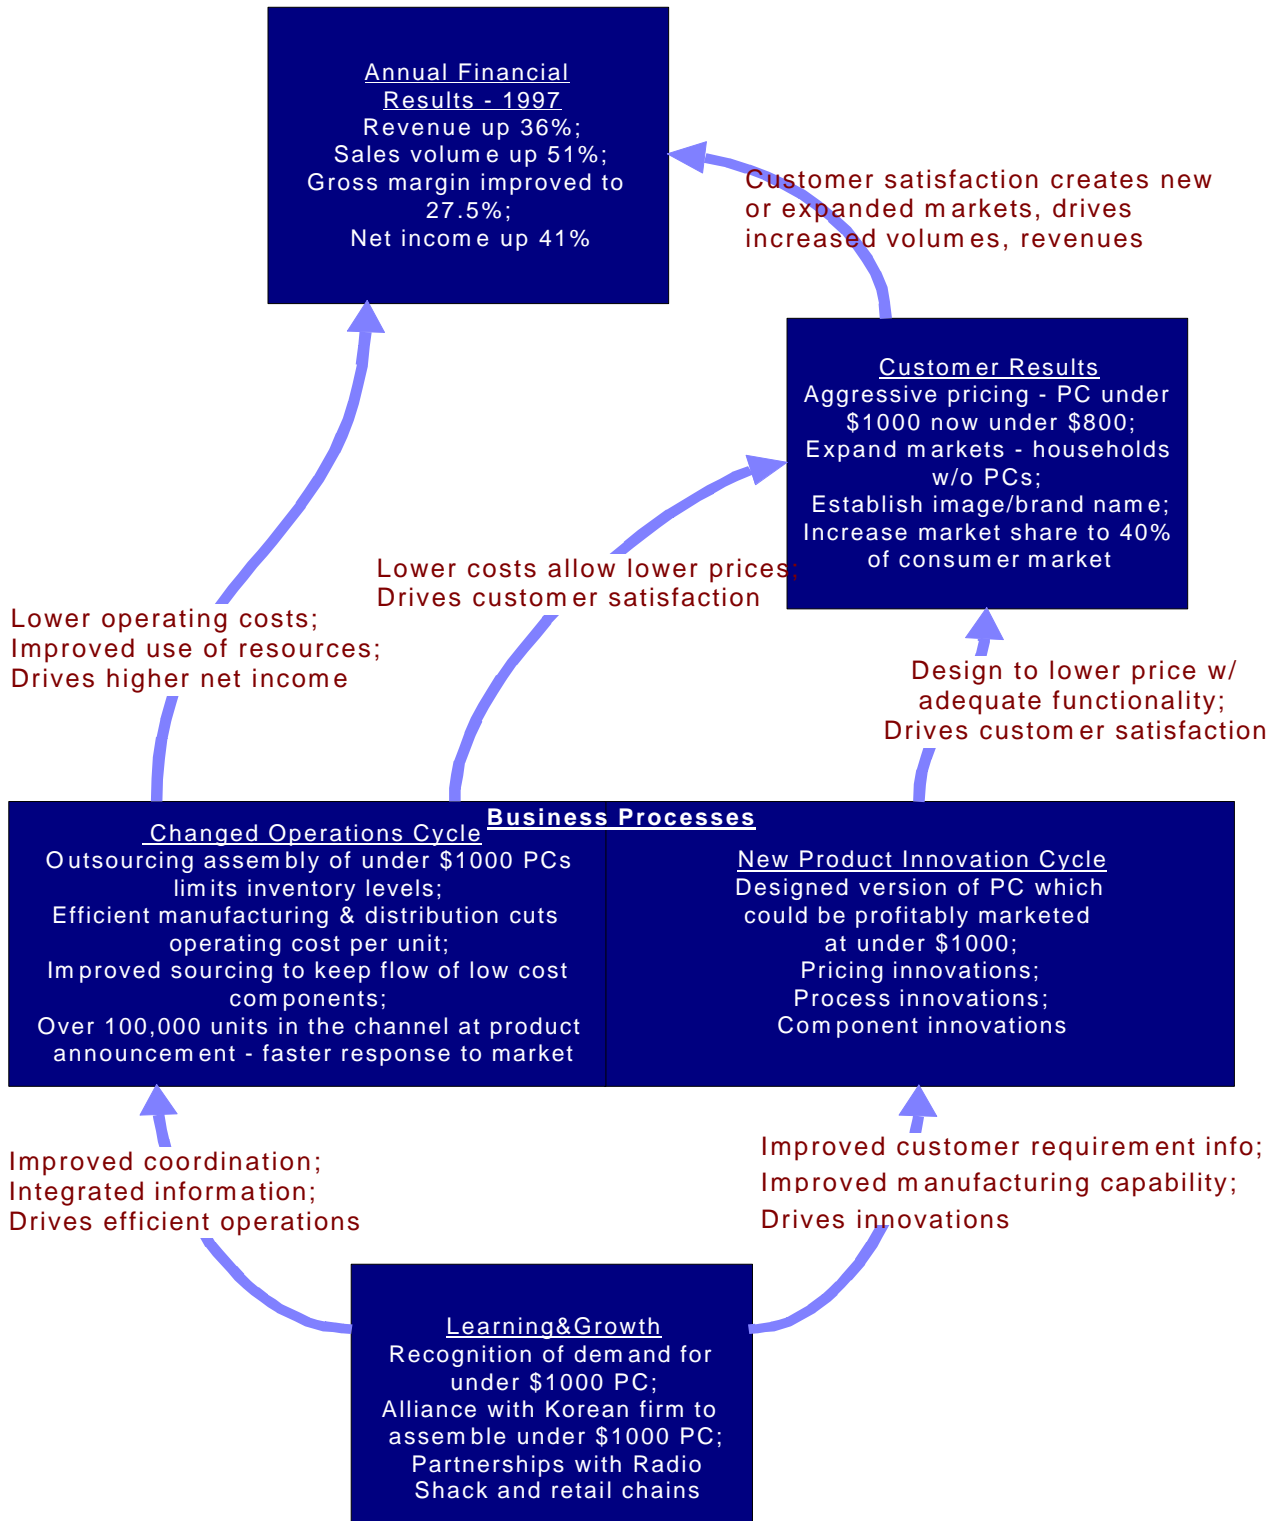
Annual Financial Results - 1997
Revenue up 36%;
Sales volume up 51%;
Gross margin improved to 27.5%;
Net income up 41%

Customer satisfaction creates new or expanded markets, drives increased volumes, revenues

Customer Results
Aggressive pricing - PC under $1000 now under $800;
Expand markets - households w/o PCs;
Establish image/brand name;
Increase market share to 40% of consumer market

Lower costs allow lower prices;
Drives customer satisfaction

Lower operating costs;
Improved use of resources;
Drives higher net income

Design to lower price w/ adequate functionality;
Drives customer satisfaction

Business Processes

Changed Operations Cycle
Outsourcing assembly of under $1000 PCs limits inventory levels;
Efficient manufacturing & distribution cuts operating cost per unit;
Improved sourcing to keep flow of low cost components;
Over 100,000 units in the channel at product announcement - faster response to market

New Product Innovation Cycle
Designed version of PC which could be profitably marketed at under $1000;
Pricing innovations;
Process innovations;
Component innovations

Improved coordination;
Integrated information;
Drives efficient operations

Improved customer requirement info;
Improved manufacturing capability;
Drives innovations

Learning&Growth
Recognition of demand for under $1000 PC;
Alliance with Korean firm to assemble under $1000 PC;
Partnerships with Radio Shack and retail chains